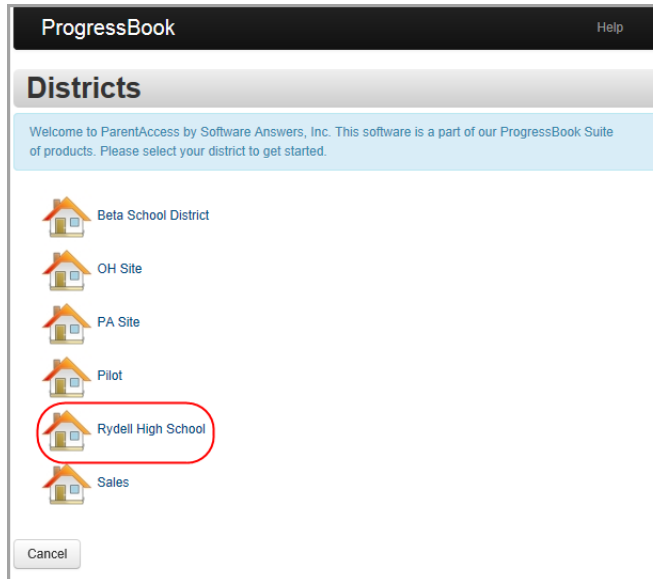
ProgressBook

Help

Districts

Welcome to ParentAccess by Software Answers, Inc. This software is a part of our ProgressBook Suite of products. Please select your district to get started.

Beta School District

OH Site

PA Site

Pilot

Rydell High School

Sales

Cancel